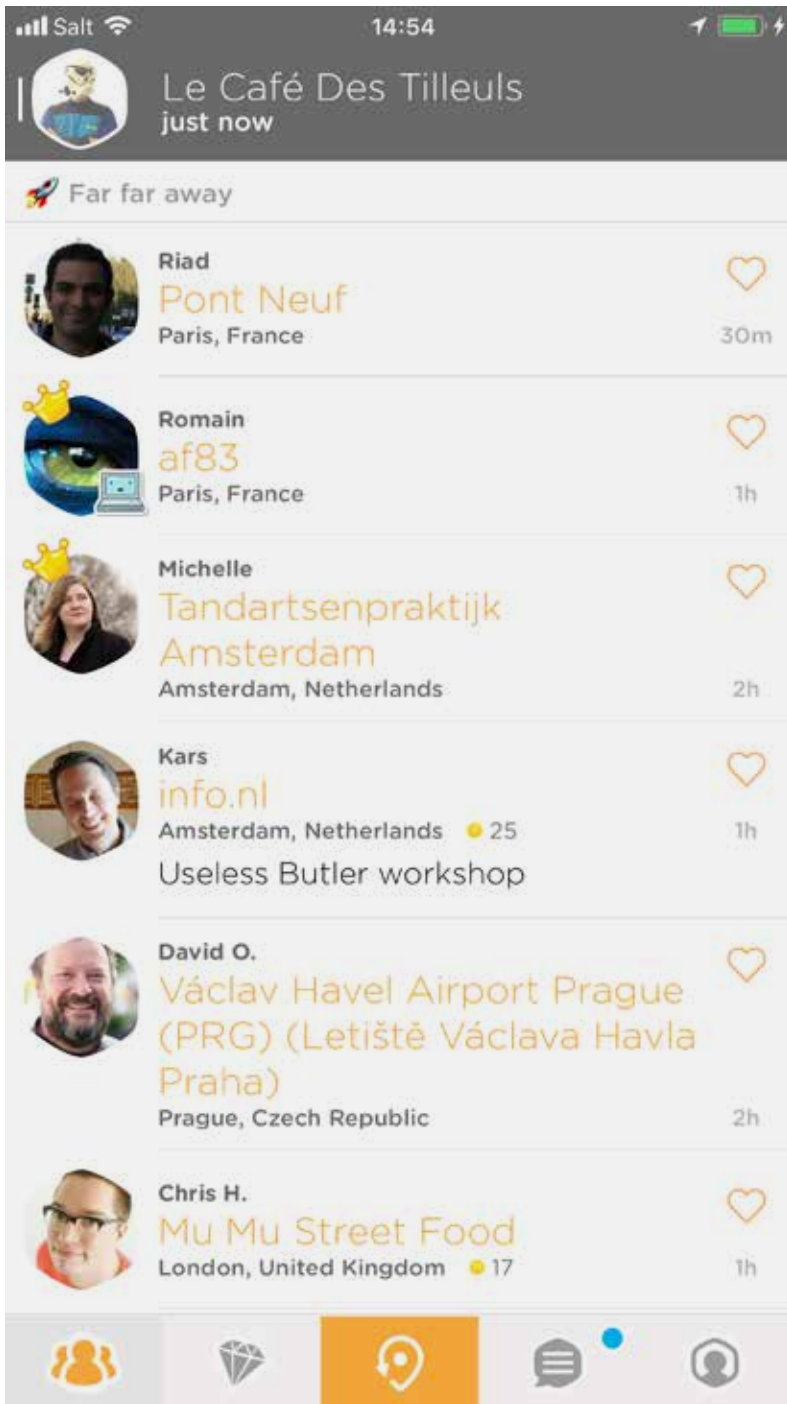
Salt 14:54

Le Café Des Tilleuls
just now

Far far away

Riad
Pont Neuf
Paris, France
30m

Romain
af83
Paris, France
1h

Michelle
Tandartsenpraktijk Amsterdam
Amsterdam, Netherlands
2h

Kars
info.nl
Amsterdam, Netherlands 25
1h
Useless Butler workshop

David O.
Václav Havel Airport Prague (PRG) (Letiště Václava Havla Praha)
Prague, Czech Republic
2h

Chris H.
Mu Mu Street Food
London, United Kingdom 17
1h